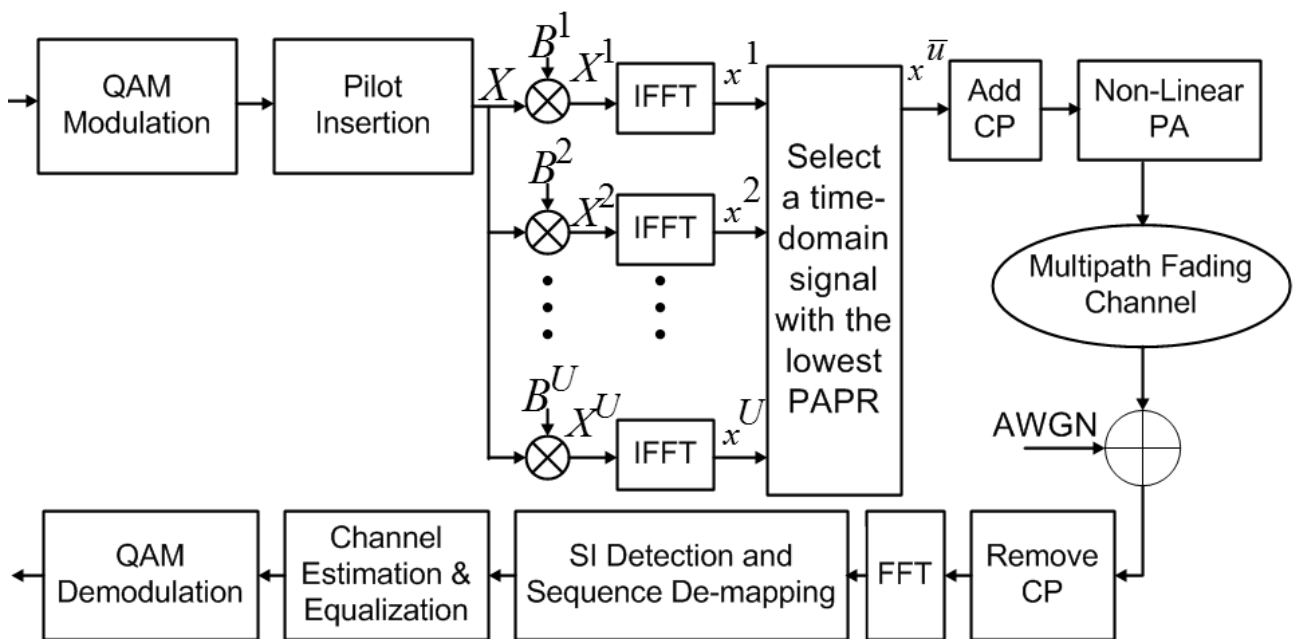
QAM Modulation

Pilot Insertion

$X$

$B^1$

$X^1$

IFFT

$x^1$

$B^2$

$X^2$

IFFT

$x^2$

$B^U$

$X^U$

IFFT

$x^U$

Select a time-domain signal with the lowest PAPR

$x^{\bar{u}}$

Add CP

Non-Linear PA

Multipath Fading Channel

AWGN

Remove CP

FFT

SI Detection and Sequence De-mapping

Channel Estimation & Equalization

QAM Demodulation